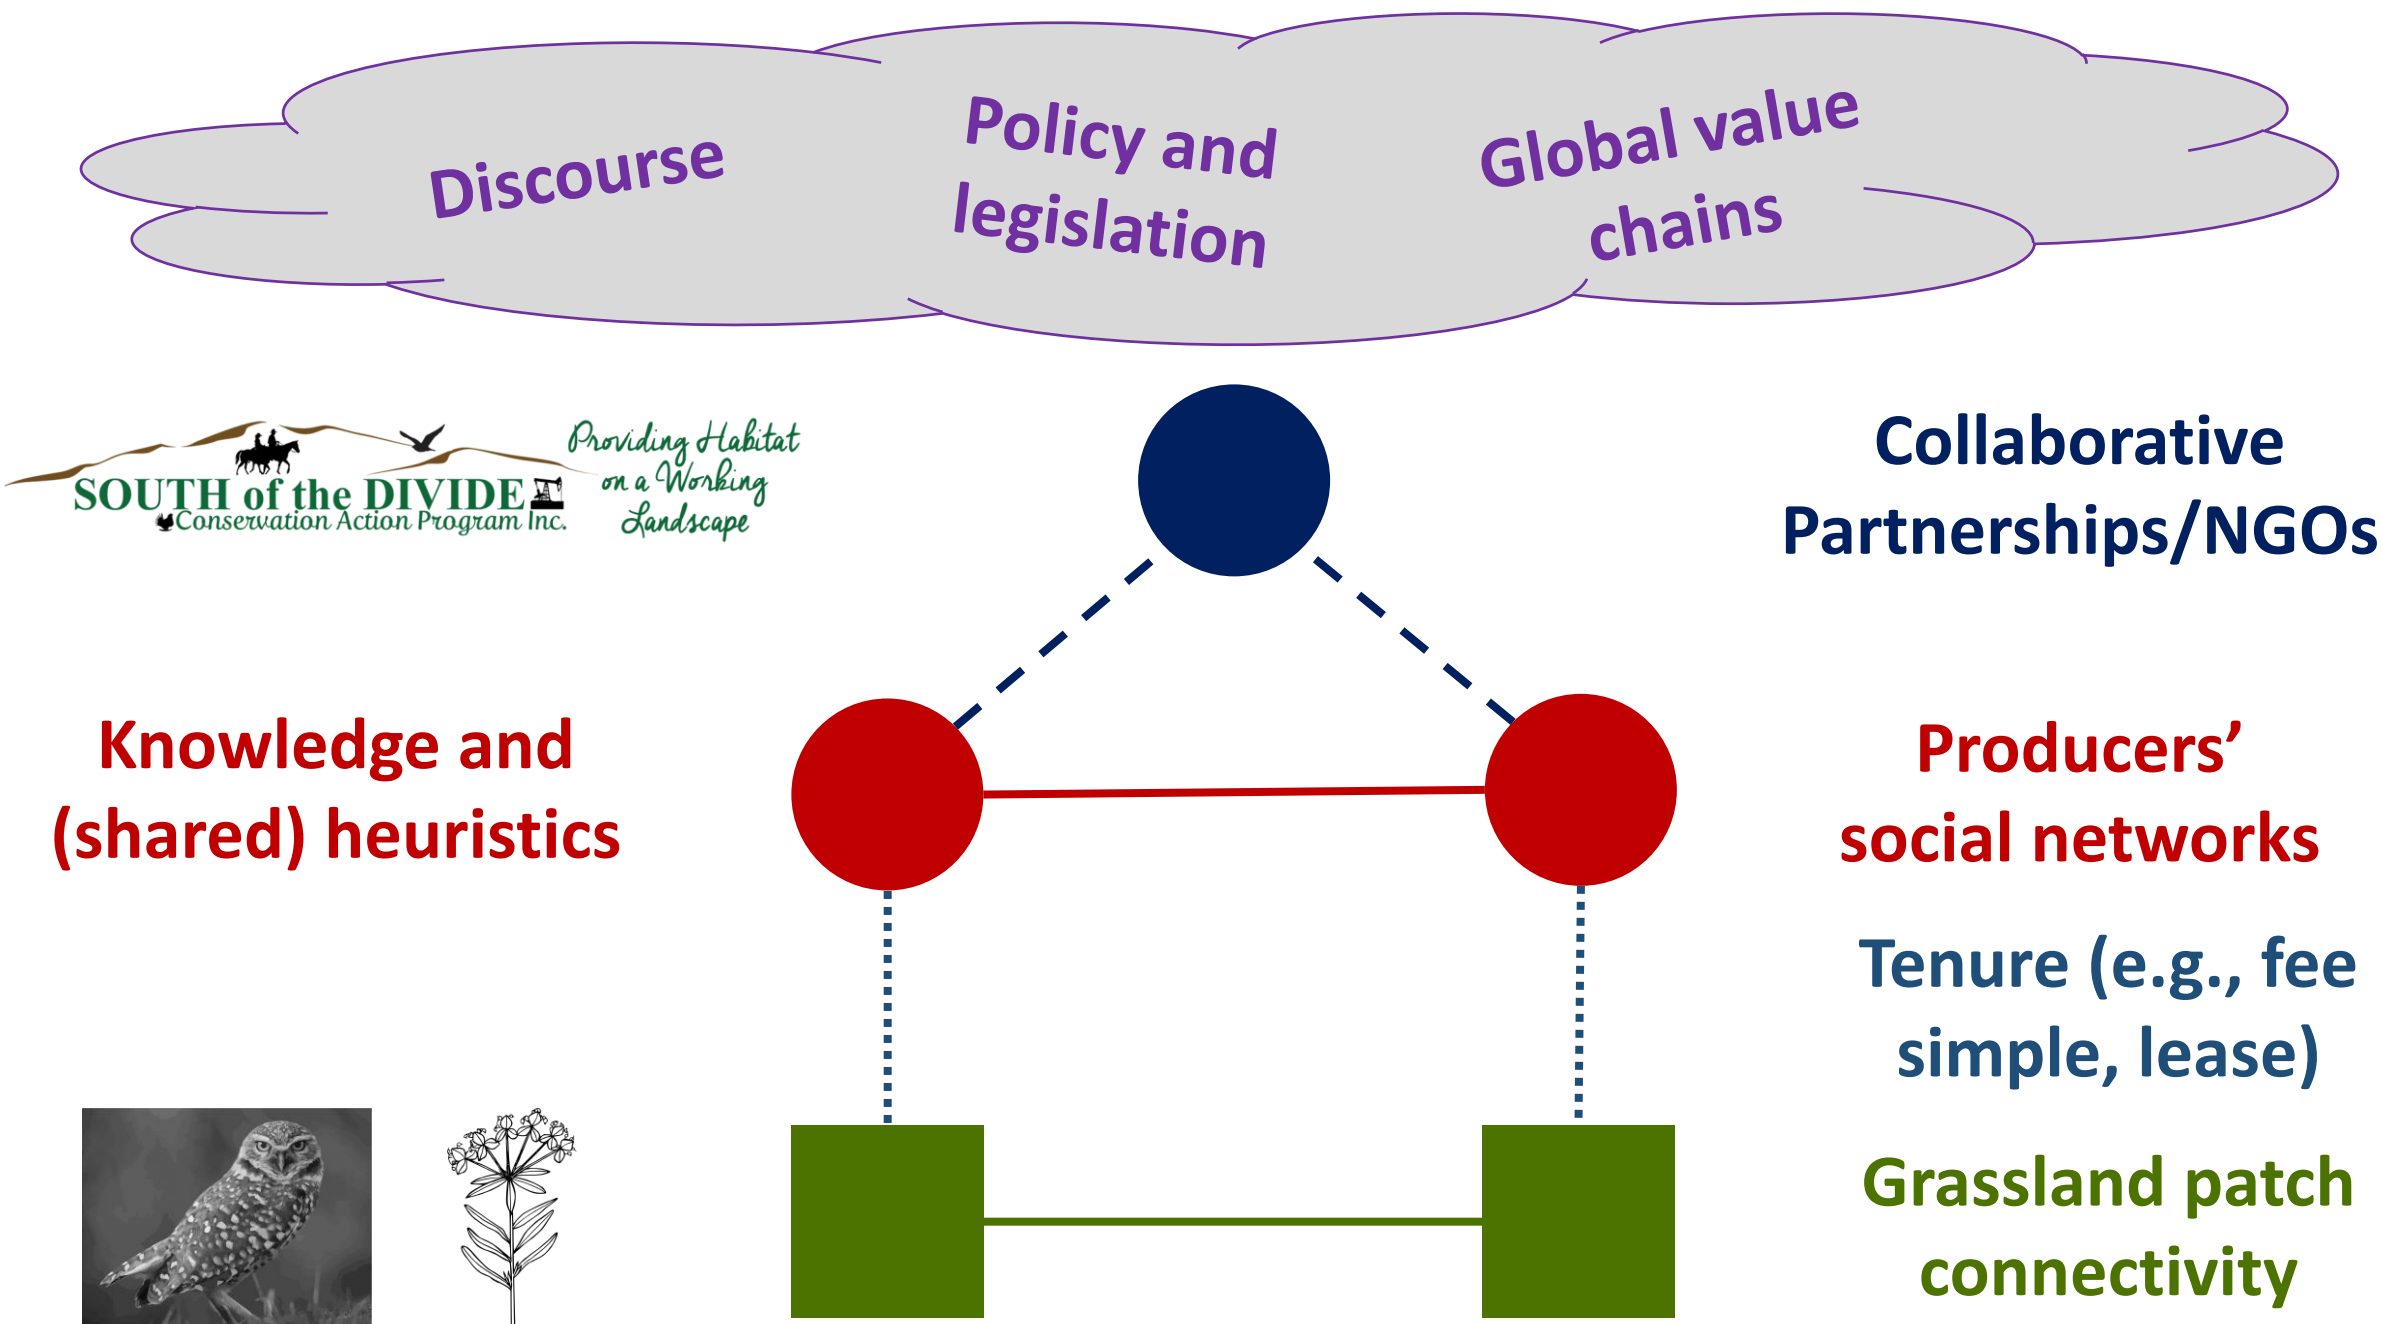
Discourse

Policy and legislation

Global value chains

SOUTH of the DIVIDE
Conservation Action Program Inc.

Providing Habitat on a Working Landscape

Collaborative Partnerships/NGOs

Knowledge and (shared) heuristics

Producers' social networks

Tenure (e.g., fee simple, lease)

Grassland patch connectivity